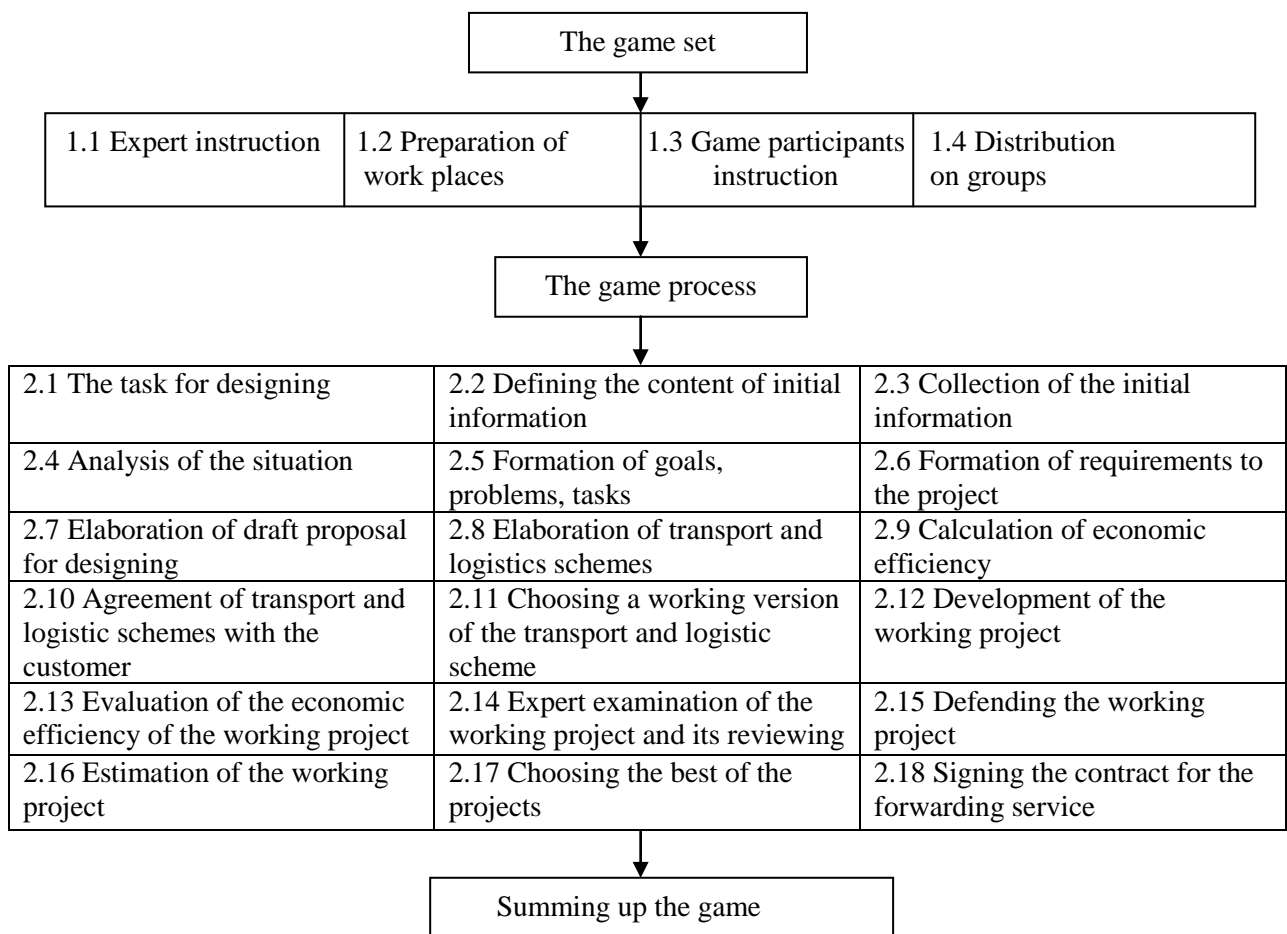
The game set

| 1.1 Expert instruction | 1.2 Preparation of work places | 1.3 Game participants instruction | 1.4 Distribution on groups |
|---|---|---|---|

The game process

| 2.1 The task for designing | 2.2 Defining the content of initial information | 2.3 Collection of the initial information |
|---|---|---|
| 2.4 Analysis of the situation | 2.5 Formation of goals, problems, tasks | 2.6 Formation of requirements to the project |
| 2.7 Elaboration of draft proposal for designing | 2.8 Elaboration of transport and logistics schemes | 2.9 Calculation of economic efficiency |
| 2.10 Agreement of transport and logistic schemes with the customer | 2.11 Choosing a working version of the transport and logistic scheme | 2.12 Development of the working project |
| 2.13 Evaluation of the economic efficiency of the working project | 2.14 Expert examination of the working project and its reviewing | 2.15 Defending the working project |
| 2.16 Estimation of the working project | 2.17 Choosing the best of the projects | 2.18 Signing the contract for the forwarding service |

Summing up the game